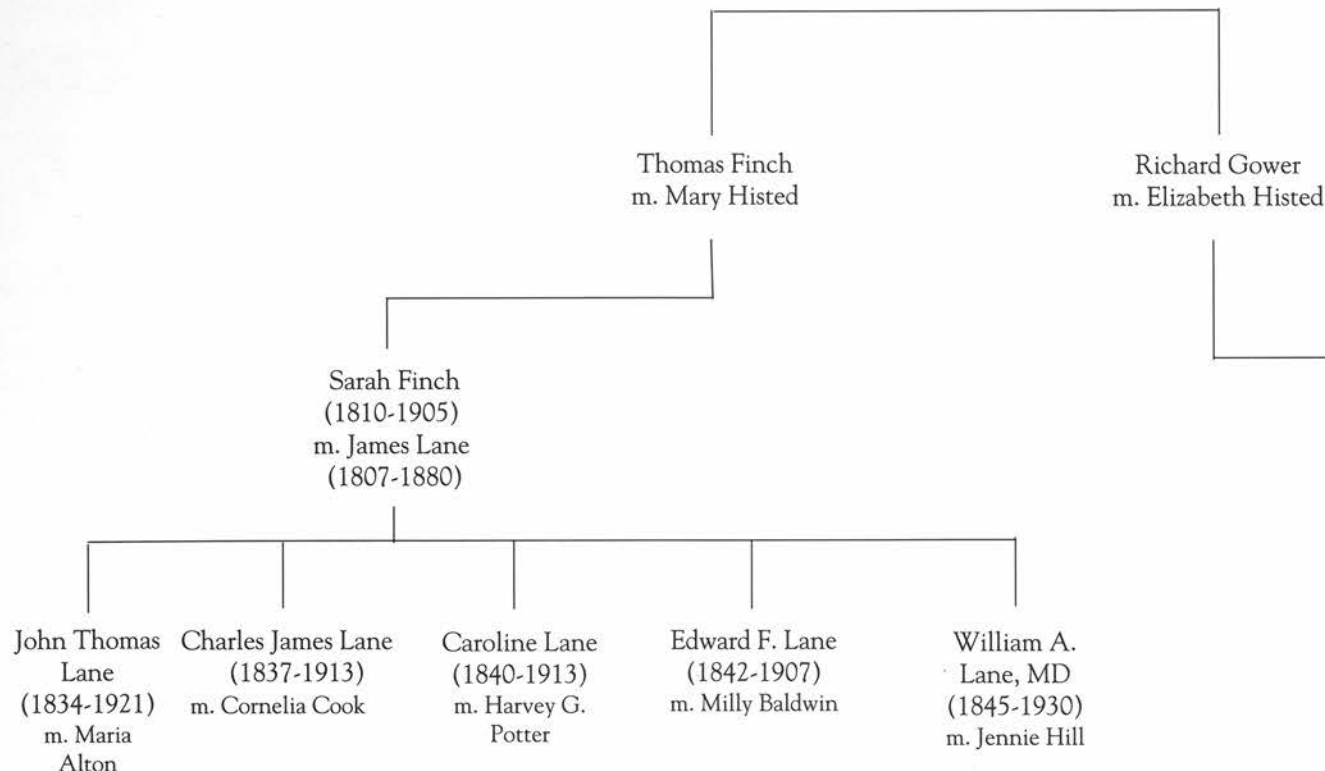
Thomas Finch
m. Mary Histed

Richard Gower
m. Elizabeth Histed

Sarah Finch
(1810-1905)
m. James Lane
(1807-1880)

John Thomas Lane
(1834-1921)
m. Maria Alton

Charles James Lane
(1837-1913)
m. Cornelia Cook

Caroline Lane
(1840-1913)
m. Harvey G. Potter

Edward F. Lane
(1842-1907)
m. Milly Baldwin

William A. Lane, MD
(1845-1930)
m. Jennie Hill